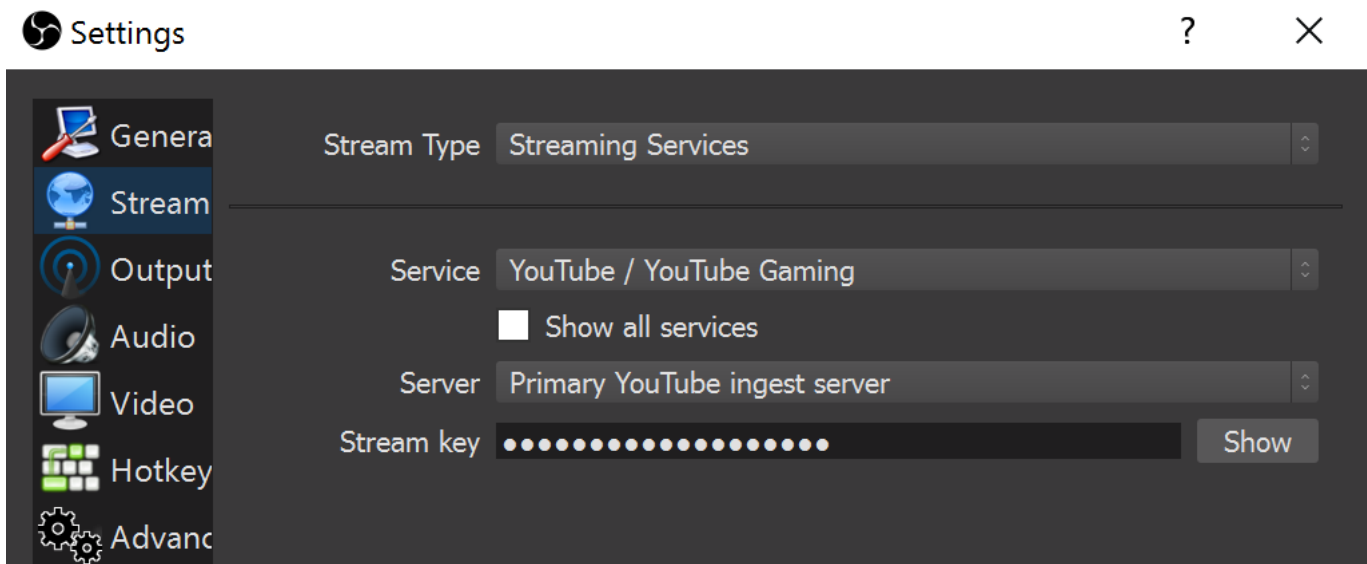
Settings

?

Genera
Stream
Output
Audio
Video
Hotkey
Advanc

Stream Type Streaming Services

Service YouTube / YouTube Gaming

Show all services

Server Primary YouTube ingest server

Stream key ••••••••••••••••••• Show